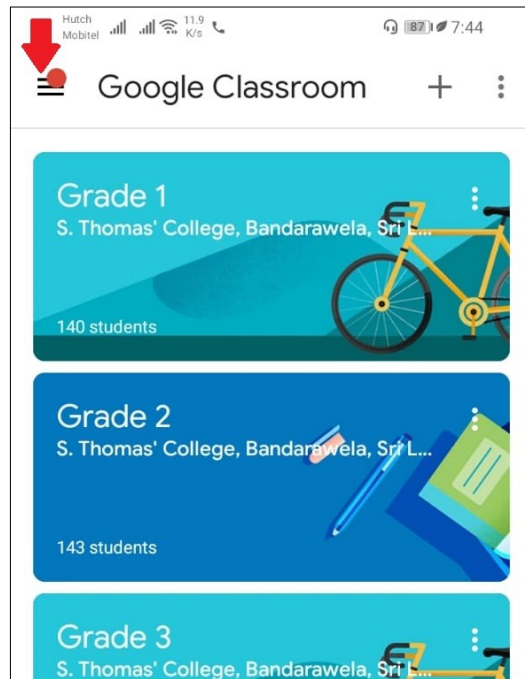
Hutch Mobitel 11.9 K/s 87 7:44

Google Classroom

Grade 1
S. Thomas' College, Bandarawela, Sri L...
140 students

Grade 2
S. Thomas' College, Bandarawela, Sri L...
143 students

Grade 3
S. Thomas' College, Bandarawela, Sri L...